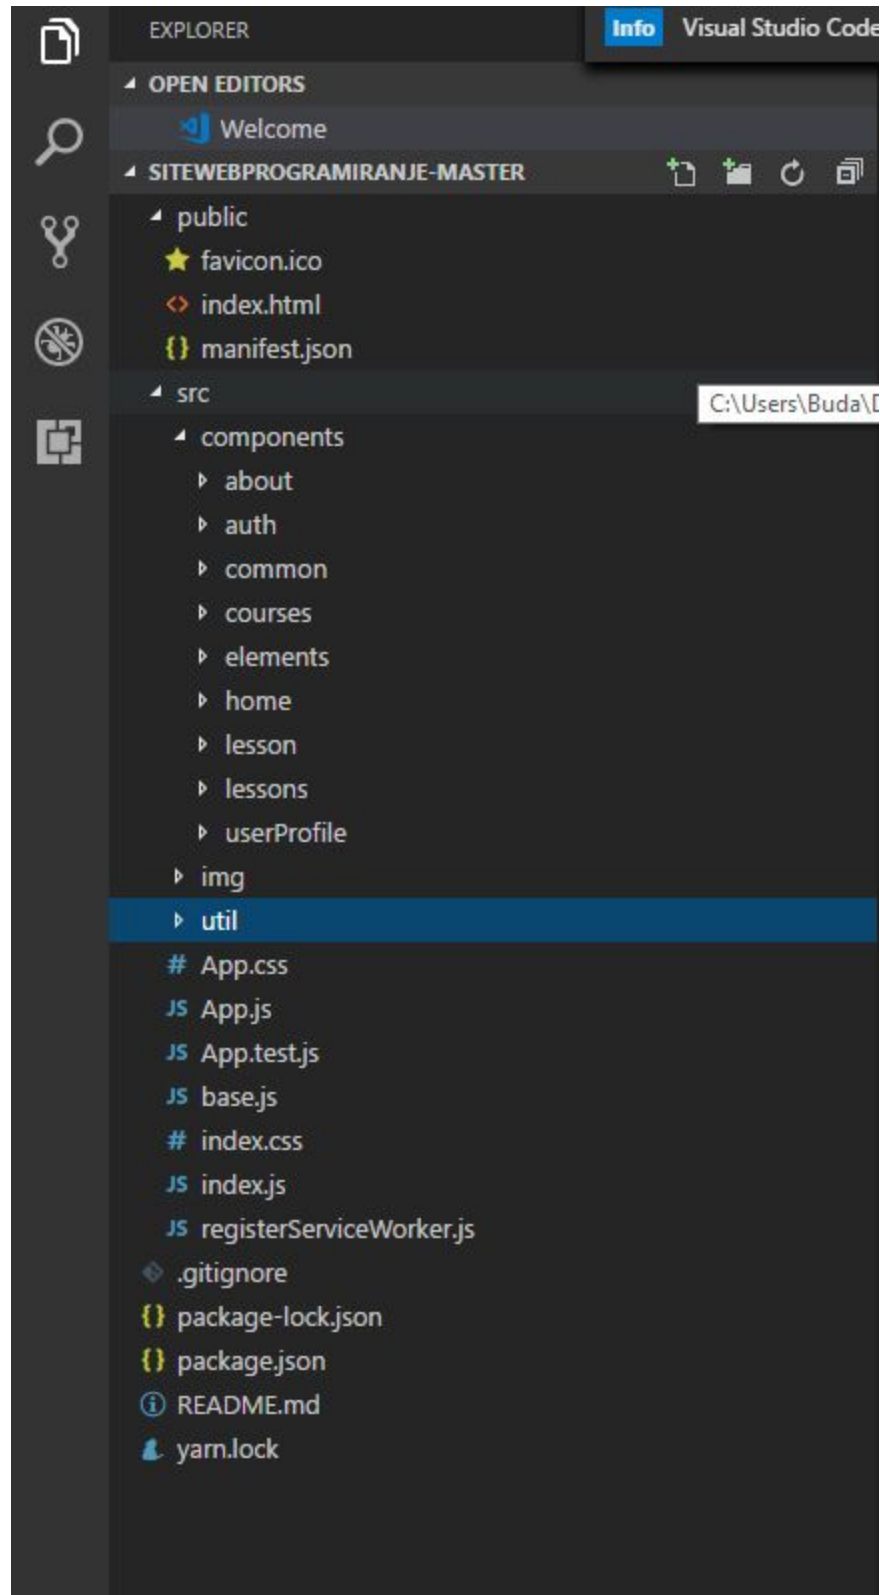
EXPLORER

Info Visual Studio Code

OPEN EDITORS

Welcome

SITEWEBPROGRAMIRANJE-MASTER

public

favicon.ico

index.html

manifest.json

src

C:\Users\Buda\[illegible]

components

about

auth

common

courses

elements

home

lesson

lessons

userProfile

img

util

App.css

App.js

App.test.js

base.js

index.css

index.js

registerServiceWorker.js

.gitignore

package-lock.json

package.json

README.md

yarn.lock